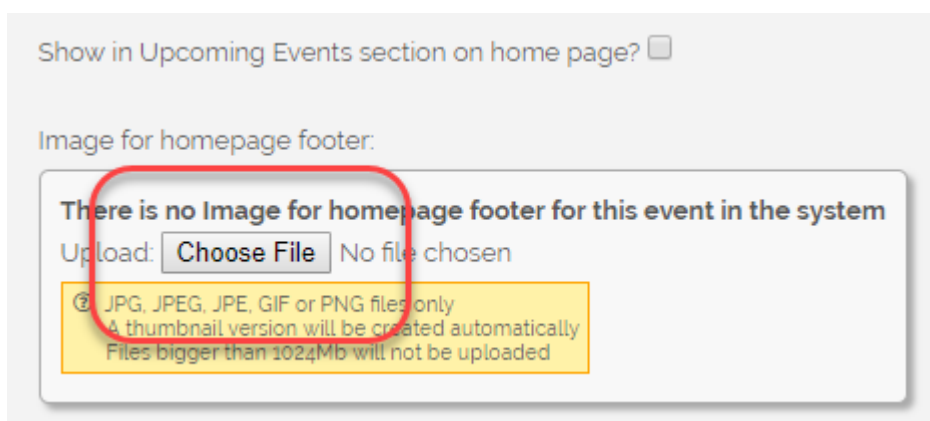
Show in Upcoming Events section on home page?

Image for homepage footer:

There is no Image for homepage footer for this event in the system

Upload: Choose File No file chosen

JPG, JPEG, JPE, GIF or PNG files only
A thumbnail version will be created automatically
Files bigger than 1024Mb will not be uploaded